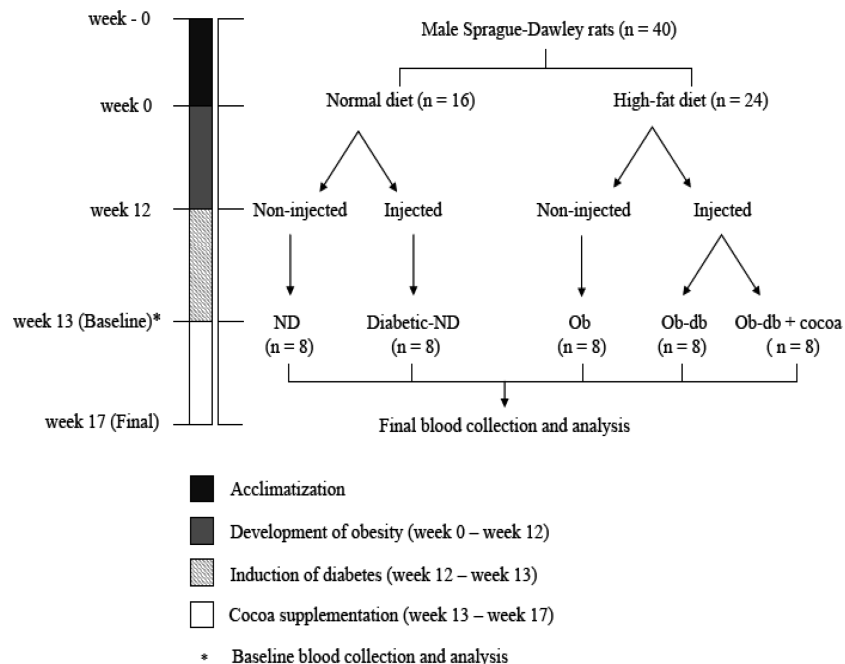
week - 0
week 0
week 12
week 13 (Baseline)*
week 17 (Final)

Male Sprague-Dawley rats (n = 40)

Normal diet (n = 16)
High-fat diet (n = 24)

Non-injected
Injected
Non-injected
Injected

ND (n = 8)
Diabetic-ND (n = 8)
Ob (n = 8)
Ob-db (n = 8)
Ob-db + cocoa ( n = 8)

Final blood collection and analysis

Acclimatization

Development of obesity (week 0 – week 12)

Induction of diabetes (week 12 – week 13)

Cocoa supplementation (week 13 – week 17)

* Baseline blood collection and analysis